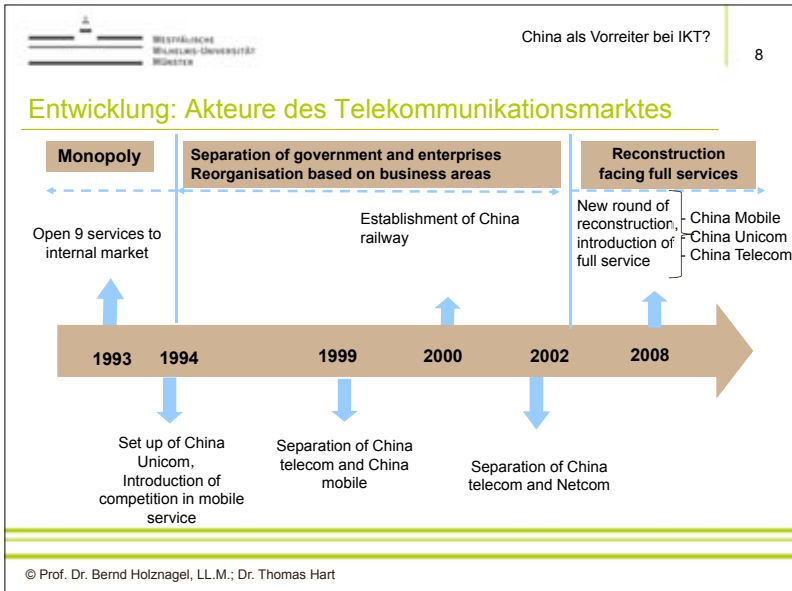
Westfälische Wilhelms-Universität Münster

China als Vorreiter bei IKT?

8

Entwicklung: Akteure des Telekommunikationsmarktes

Monopoly

Separation of government and enterprises
Reorganisation based on business areas

Reconstruction facing full services

Open 9 services to internal market

Establishment of China railway

New round of reconstruction, introduction of full service

China Mobile
China Unicom
China Telecom

1993

1994

1999

2000

2002

2008

Set up of China Unicom, Introduction of competition in mobile service

Separation of China telecom and China mobile

Separation of China telecom and Netcom

© Prof. Dr. Bernd Holznagel, LL.M.; Dr. Thomas Hart